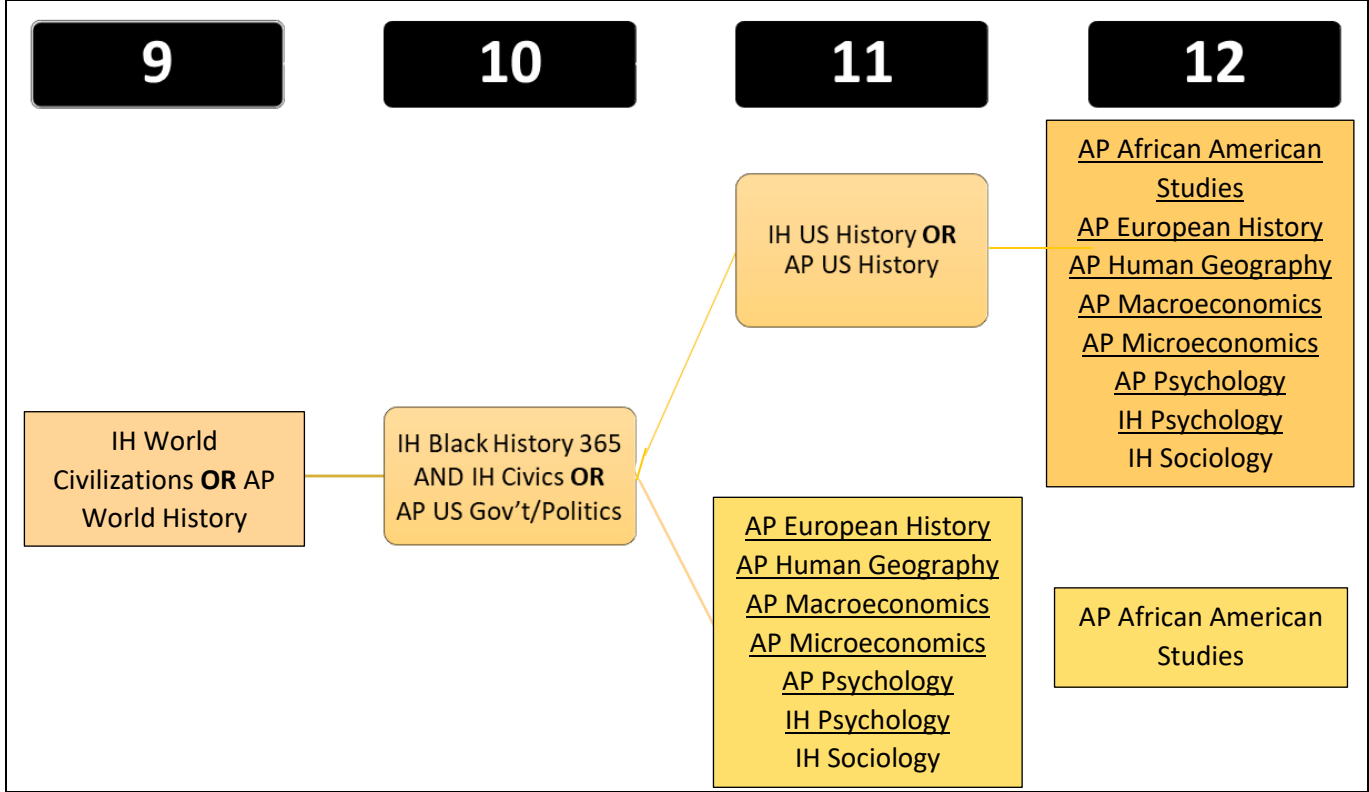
9

10

11

12

AP African American Studies
AP European History
AP Human Geography
AP Macroeconomics
AP Microeconomics
AP Psychology
IH Psychology
IH Sociology

IH US History **OR** AP US History

IH World Civilizations **OR** AP World History

IH Black History 365 AND IH Civics **OR** AP US Gov't/Politics

AP European History
AP Human Geography
AP Macroeconomics
AP Microeconomics
AP Psychology
IH Psychology
IH Sociology

AP African American Studies